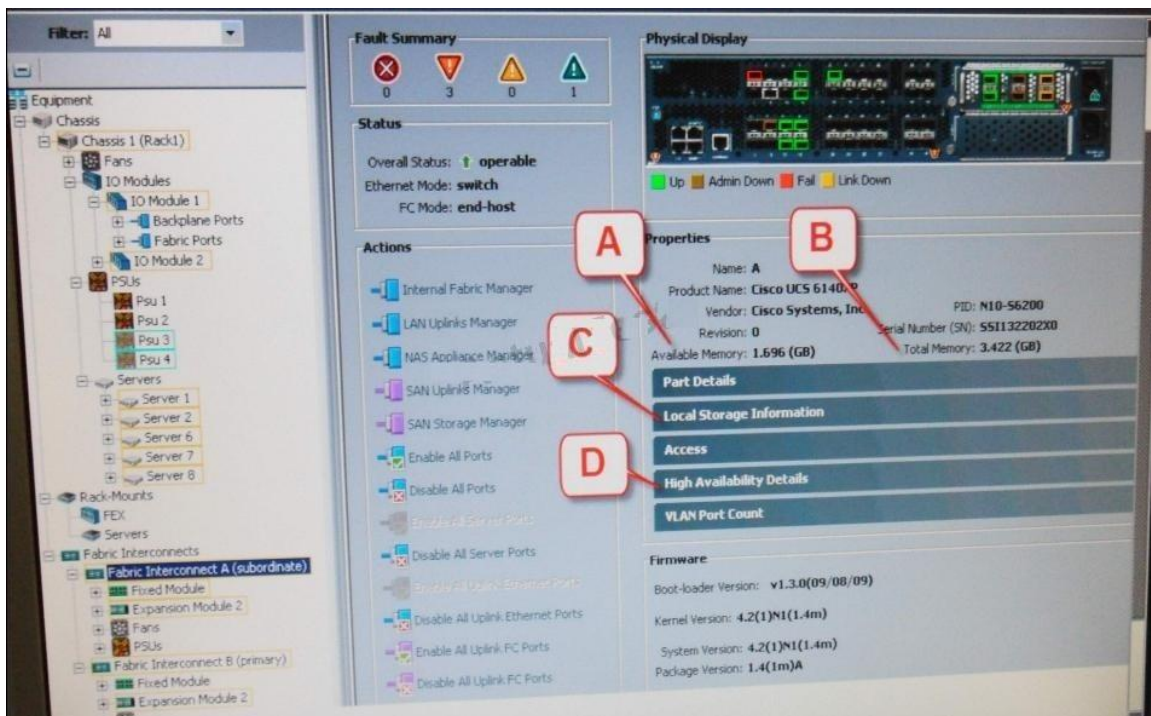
Filter: All

Equipment
Chassis
Chassis 1 (Rack1)
Fans
IO Modules
IO Module 1
Backplane Ports
Fabric Ports
IO Module 2
PSUs
Psu 1
Psu 2
Psu 3
Psu 4
Servers
Server 1
Server 2
Server 6
Server 7
Server 8
Rack-Mounts
FEX
Servers
Fabric Interconnects
Fabric Interconnect A (subordinate)
Fixed Module
Expansion Module 2
Fans
PSUs
Fabric Interconnect B (primary)
Fixed Module
Expansion Module 2

Fault Summary
0 3 0 1

Status
Overall Status: operable
Ethernet Mode: switch
FC Mode: end-host

Actions
Internal Fabric Manager
LAN Uplinks Manager
NAS Appliance Manager
SAN Uplink Manager
SAN Storage Manager
Enable All Ports
Disable All Ports
Enable All Server Ports
Disable All Server Ports
Enable All Uplink Ethernet Ports
Disable All Uplink Ethernet Ports
Enable All Uplink FC Ports
Disable All Uplink FC Ports

Physical Display
Up Admin Down Fail Link Down

A
B
C
D

Properties
Name: A
Product Name: Cisco UCS 6140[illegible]
Vendor: Cisco Systems, Inc
Revision: 0
Available Memory: 1.696 (GB)
PID: N10-S6200
Serial Number (SN): SSI132202X0
Total Memory: 3.422 (GB)

Part Details
Local Storage Information
Access
High Availability Details
VLAN Port Count

Firmware
Boot-loader Version: v1.3.0(09/08/09)
Kernel Version: 4.2(1)N1(1.4m)
System Version: 4.2(1)N1(1.4m)
Package Version: 1.4(1m)A